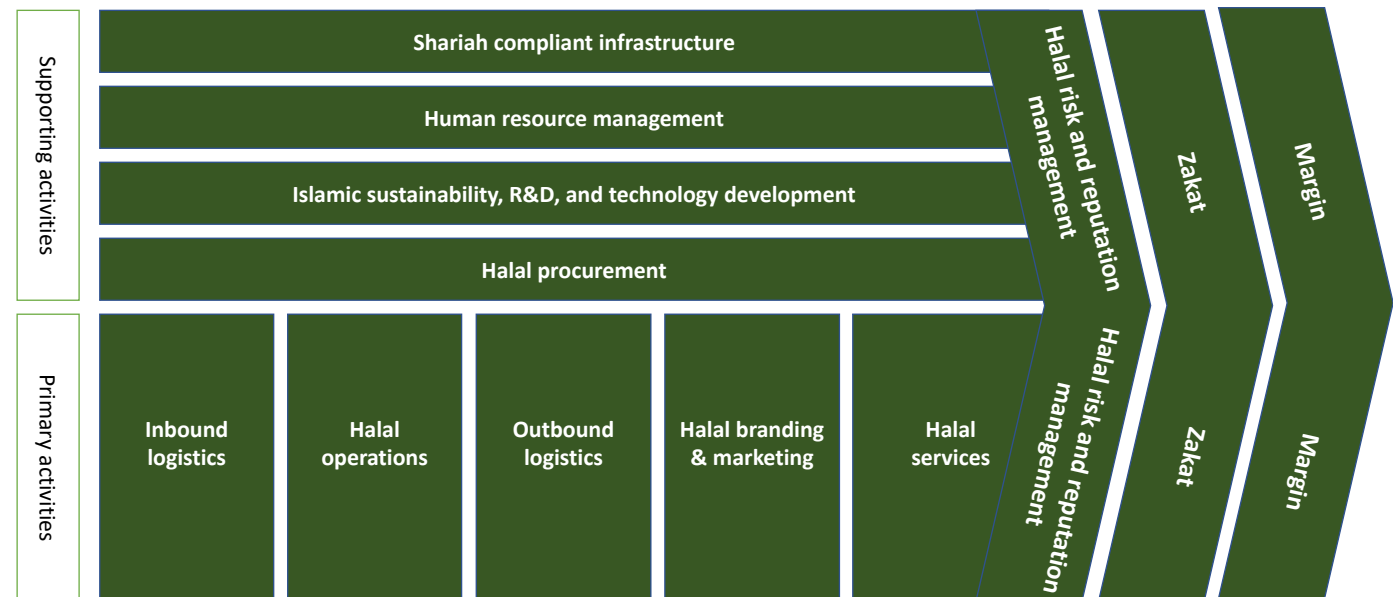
Supporting activities

Shariah compliant infrastructure

Human resource management

Islamic sustainability, R&D, and technology development

Halal procurement

Halal risk and reputation management

Zakat

Margin

Primary activities

Inbound logistics

Halal operations

Outbound logistics

Halal branding & marketing

Halal services

Halal risk and reputation management

Zakat

Margin